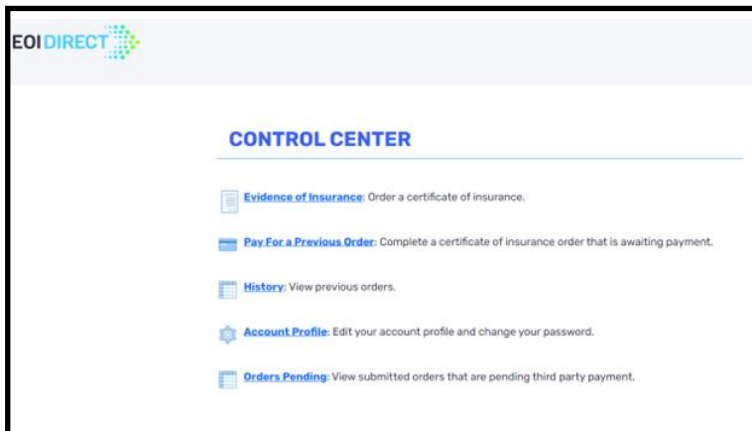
EOIDIRECT

CONTROL CENTER

Evidence of Insurance: Order a certificate of insurance.

Pay For a Previous Order: Complete a certificate of insurance order that is awaiting payment.

History: View previous orders.

Account Profile: Edit your account profile and change your password.

Orders Pending: View submitted orders that are pending third party payment.